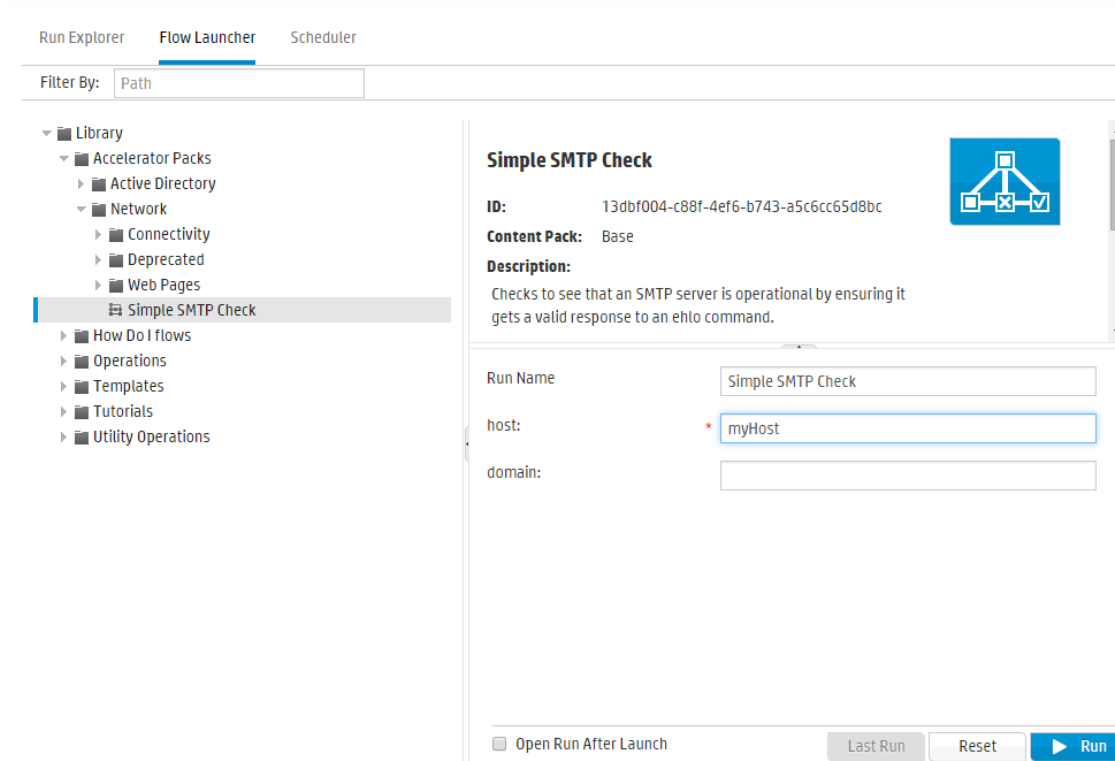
Run Explorer Flow Launcher Scheduler

Filter By: Path

Library
Accelerator Packs
Active Directory
Network
Connectivity
Deprecated
Web Pages
Simple SMTP Check
How Do I flows
Operations
Templates
Tutorials
Utility Operations

Simple SMTP Check

ID: 13dbf004-c88f-4ef6-b743-a5c6cc65d8bc

Content Pack: Base

Description:

Checks to see that an SMTP server is operational by ensuring it gets a valid response to an ehlo command.

Run Name Simple SMTP Check

host: * myHost

domain:

Open Run After Launch

Last Run Reset Run